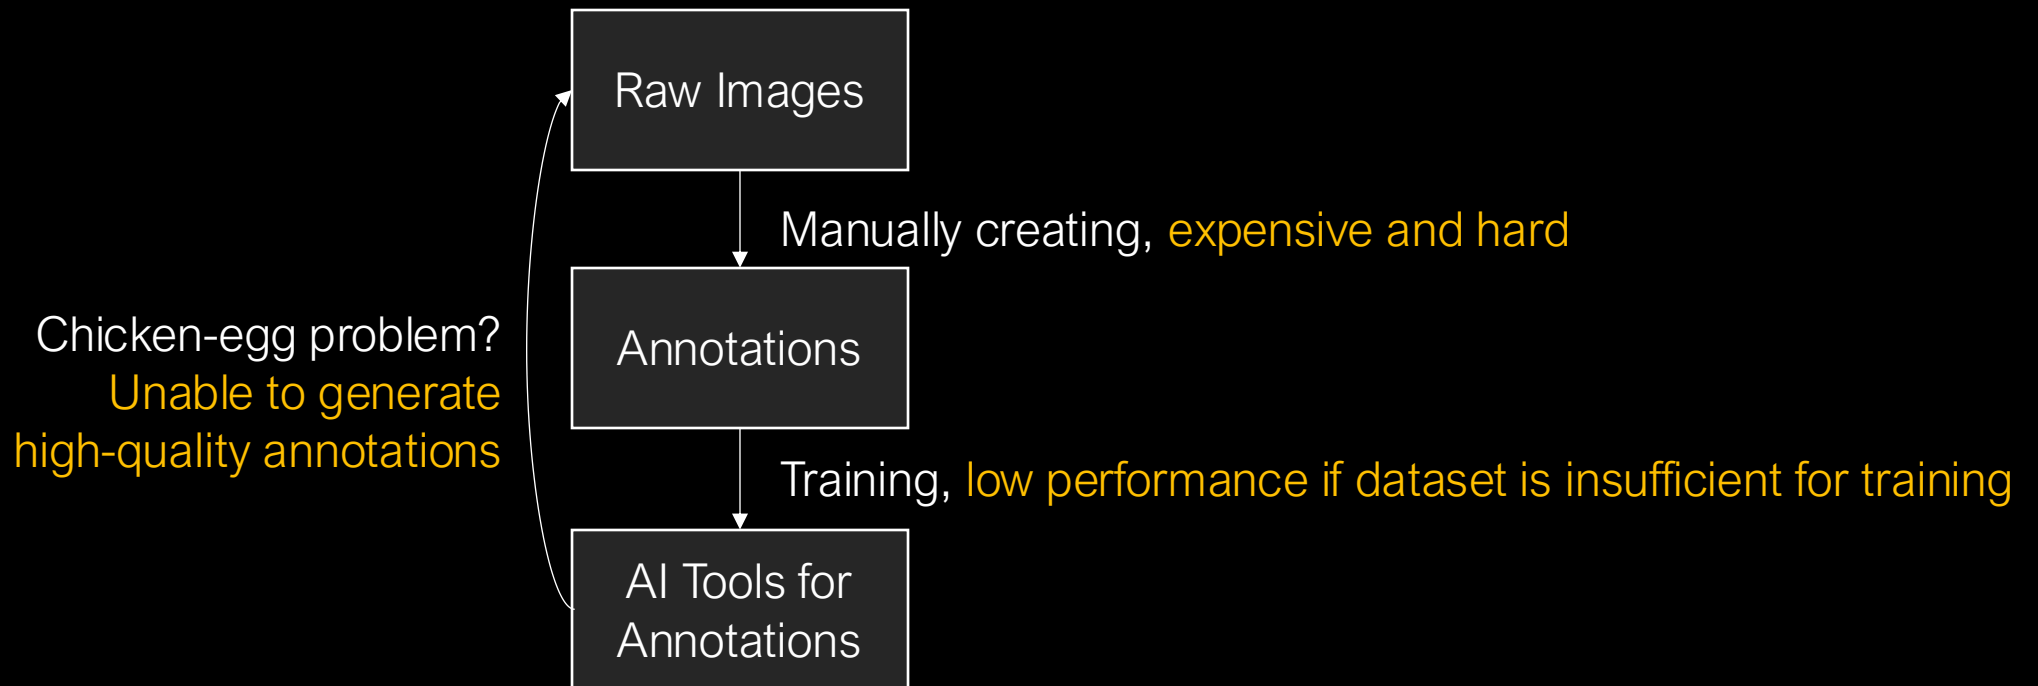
Raw Images

Manually creating, expensive and hard

Annotations

Chicken-egg problem?
Unable to generate
high-quality annotations

Training, low performance if dataset is insufficient for training

AI Tools for Annotations